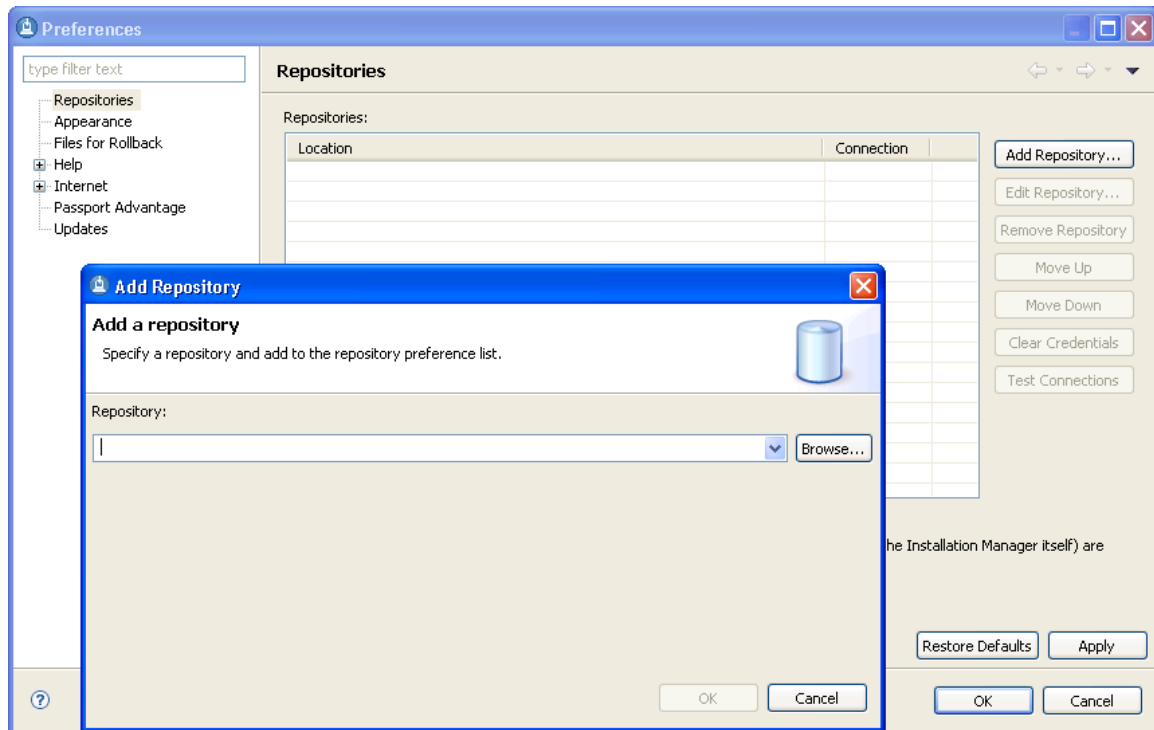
Preferences

type filter text

Repositories
Appearance
Files for Rollback
Help
Internet
Passport Advantage
Updates

Repositories

Repositories:

| Location | Connection |
|---|---|

Add Repository...
Edit Repository...
Remove Repository
Move Up
Move Down
Clear Credentials
Test Connections

he Installation Manager itself) are

Restore Defaults
Apply

OK
Cancel

Add Repository

Add a repository
Specify a repository and add to the repository preference list.

Repository:

Browse...

OK
Cancel